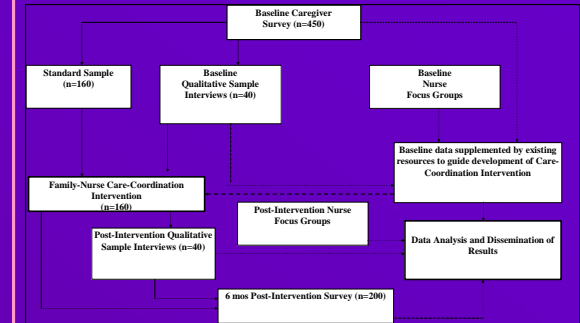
Baseline Caregiver Survey (n=450)

Standard Sample (n=160)

Baseline Qualitative Sample Interviews (n=40)

Baseline Nurse Focus Groups

Baseline data supplemented by existing resources to guide development of Care-Coordination Intervention

Family-Nurse Care-Coordination Intervention (n=160)

Post-Intervention Nurse Focus Groups

Post-Intervention Qualitative Sample Interviews (n=40)

Data Analysis and Dissemination of Results

6 mos Post-Intervention Survey (n=200)